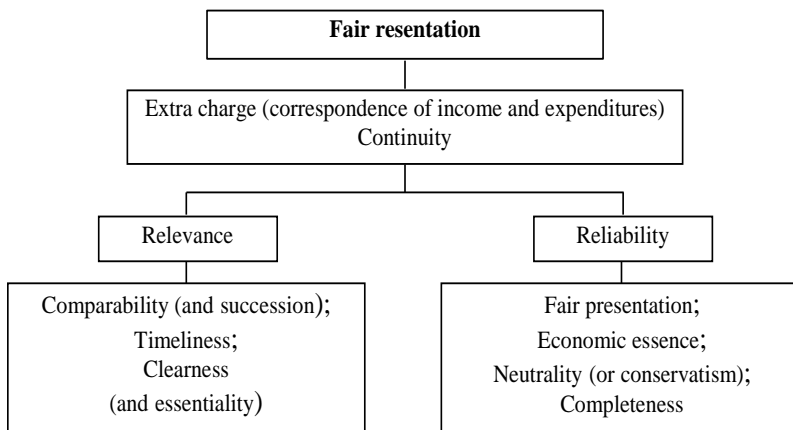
Fair resentation

Extra charge (correspondence of income and expenditures)
Continuity

Relevance

Comparability (and succession);
Timeliness;
Clearness
(and essentiality)

Reliability

Fair presentation;
Economic essence;
Neutrality (or conservatism);
Completeness